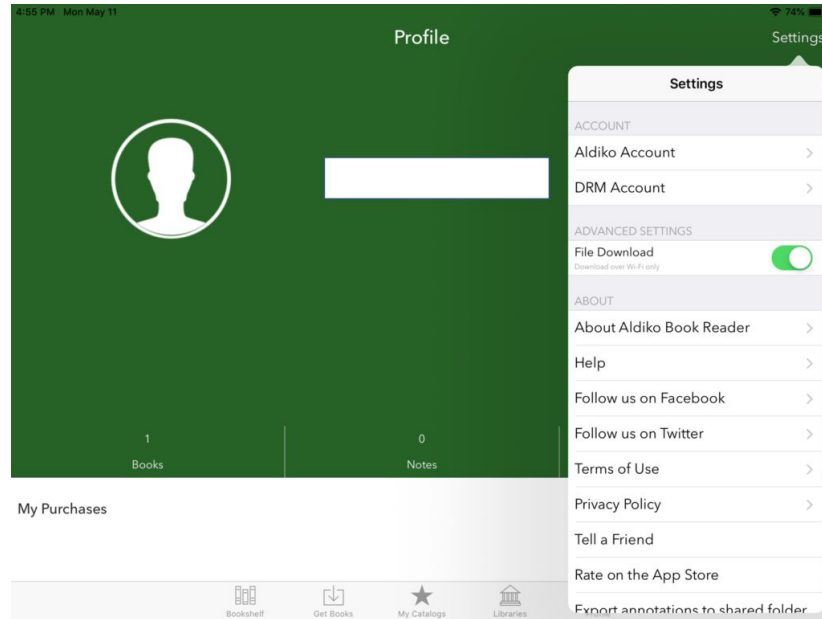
4:55 PM Mon May 11

74%

Profile

Settings

1
Books

0
Notes

My Purchases

Settings

ACCOUNT

Aldiko Account

DRM Account

ADVANCED SETTINGS

File Download
Download over Wi-Fi only

ABOUT

About Aldiko Book Reader

Help

Follow us on Facebook

Follow us on Twitter

Terms of Use

Privacy Policy

Tell a Friend

Rate on the App Store

Export annotations to shared folder

Bookshelf

Get Books

My Catalogs

Libraries